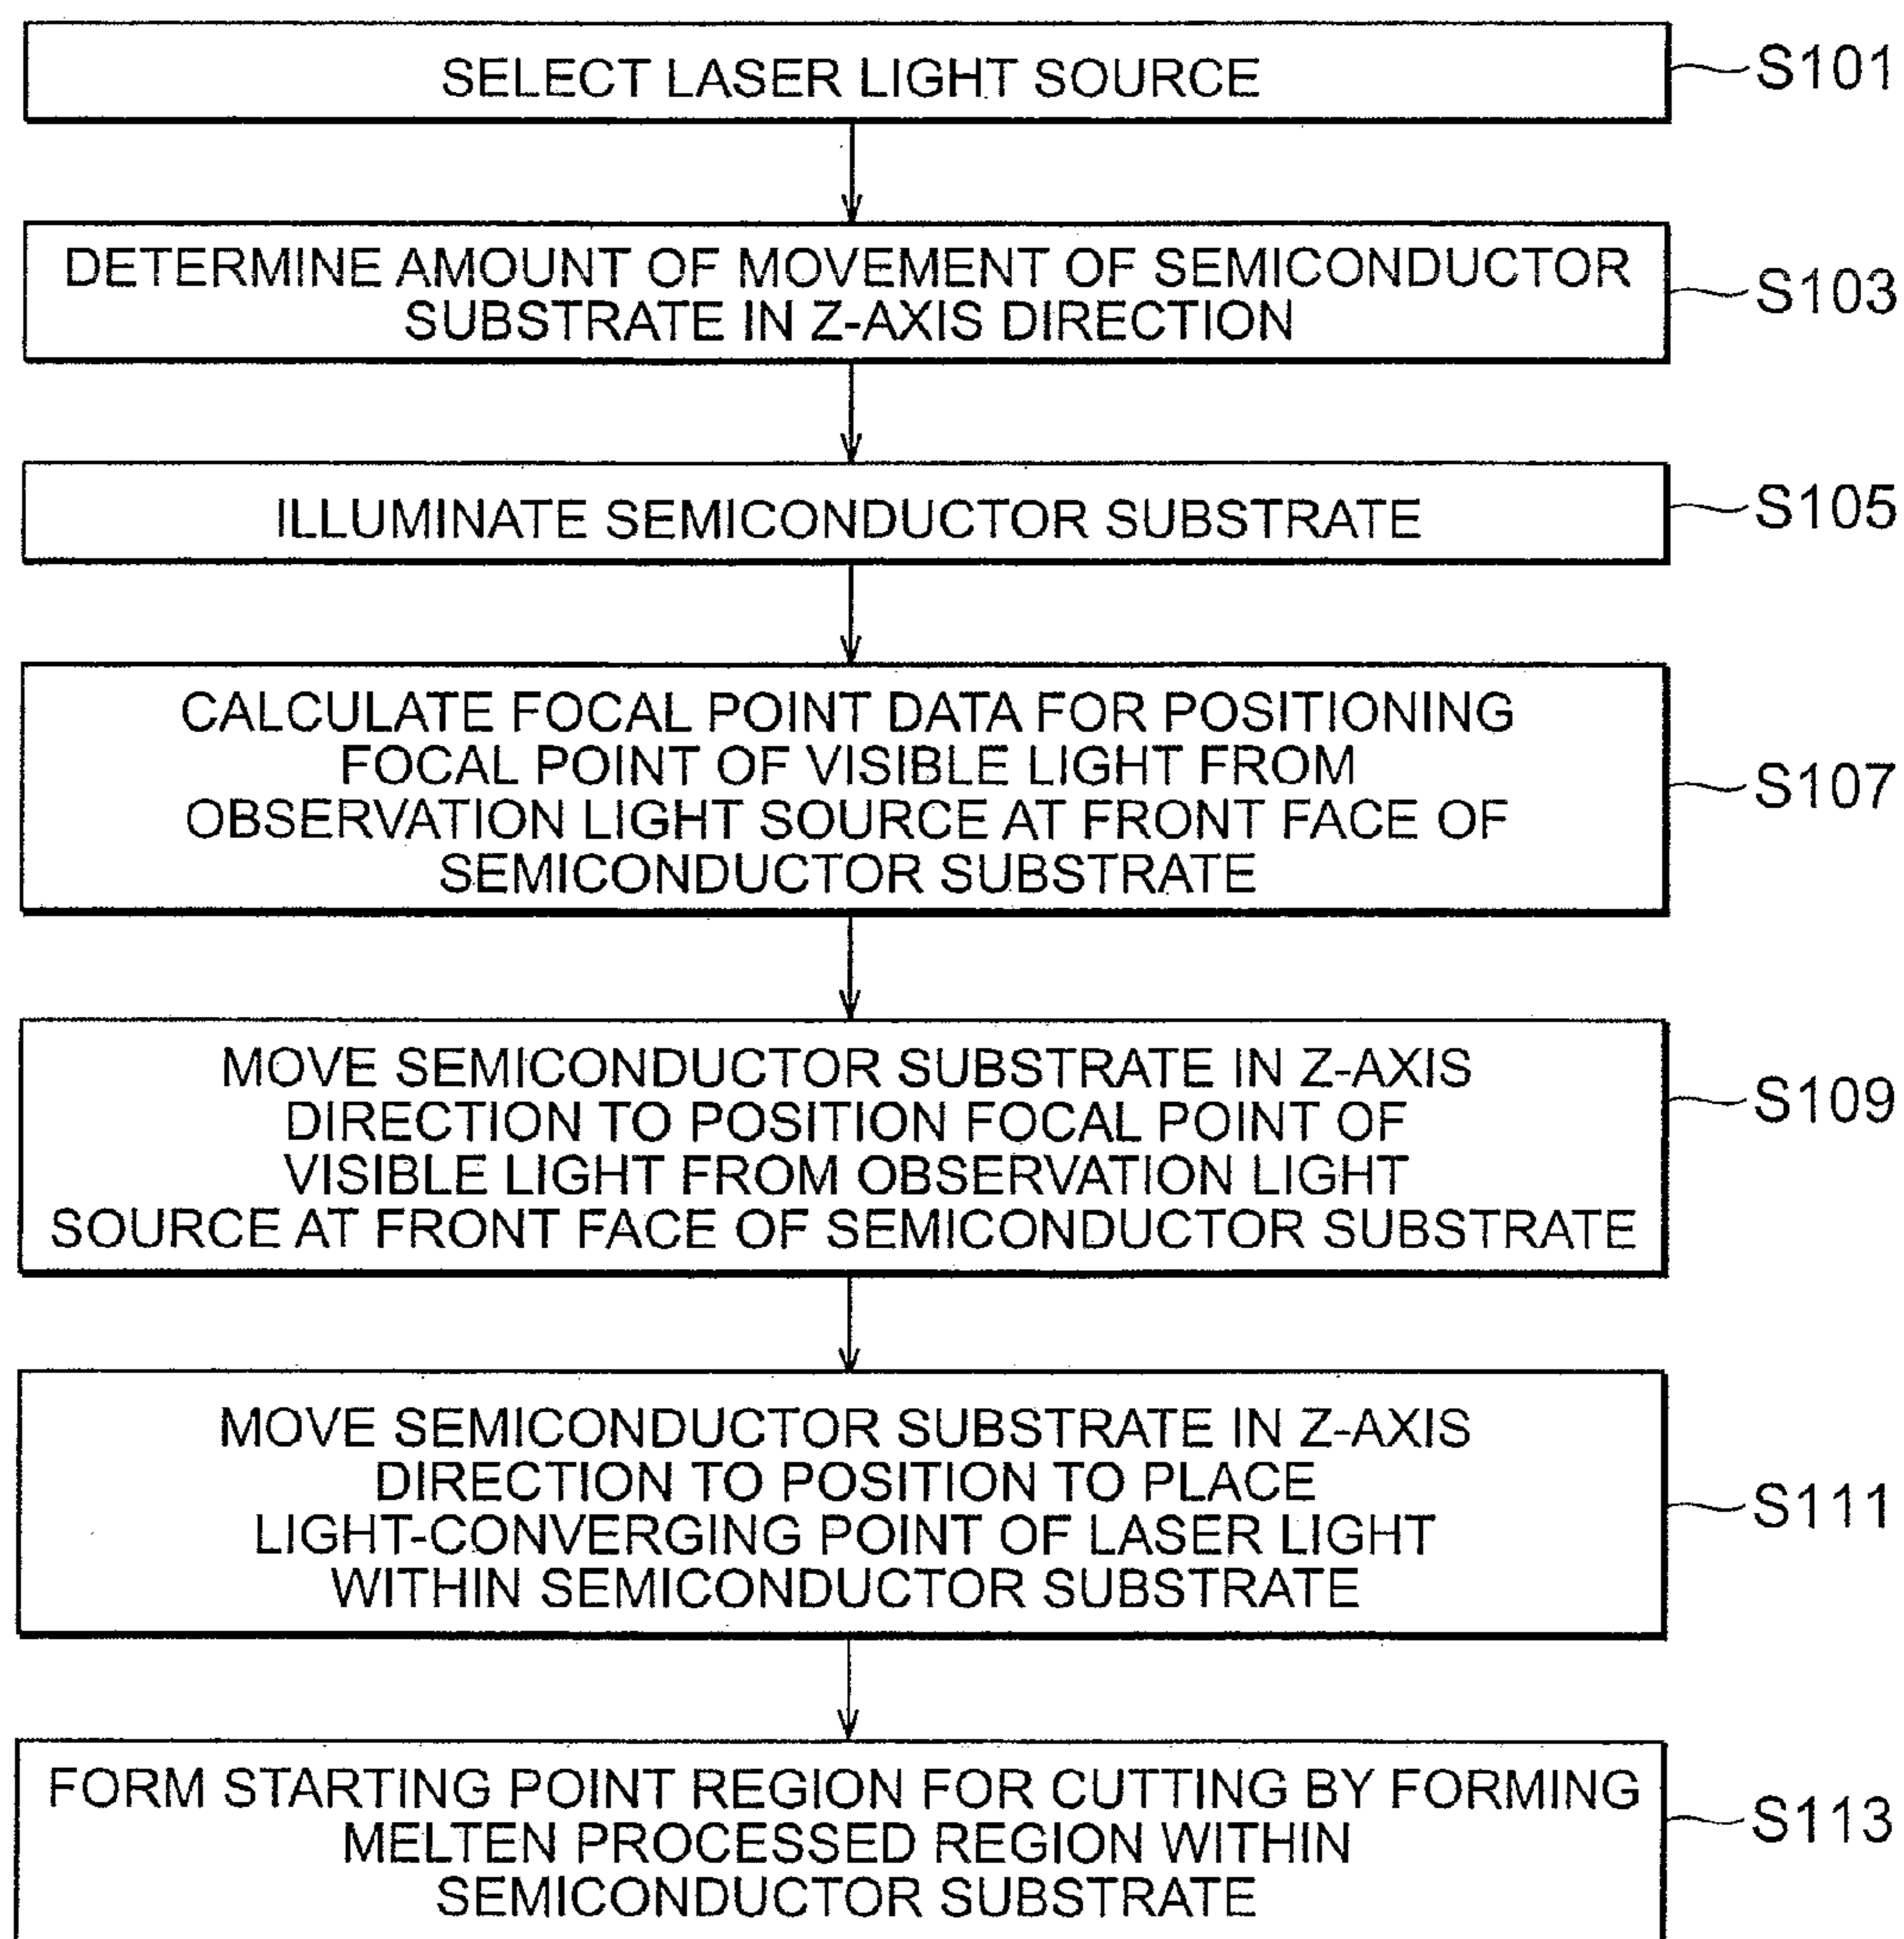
SELECT LASER LIGHT SOURCE

S101

DETERMINE AMOUNT OF MOVEMENT OF SEMICONDUCTOR SUBSTRATE IN Z-AXIS DIRECTION

S103

ILLUMINATE SEMICONDUCTOR SUBSTRATE

S105

CALCULATE FOCAL POINT DATA FOR POSITIONING FOCAL POINT OF VISIBLE LIGHT FROM OBSERVATION LIGHT SOURCE AT FRONT FACE OF SEMICONDUCTOR SUBSTRATE

S107

MOVE SEMICONDUCTOR SUBSTRATE IN Z-AXIS DIRECTION TO POSITION FOCAL POINT OF VISIBLE LIGHT FROM OBSERVATION LIGHT SOURCE AT FRONT FACE OF SEMICONDUCTOR SUBSTRATE

S109

MOVE SEMICONDUCTOR SUBSTRATE IN Z-AXIS DIRECTION TO POSITION TO PLACE LIGHT-CONVERGING POINT OF LASER LIGHT WITHIN SEMICONDUCTOR SUBSTRATE

S111

FORM STARTING POINT REGION FOR CUTTING BY FORMING MELTEN PROCESSED REGION WITHIN SEMICONDUCTOR SUBSTRATE

S113